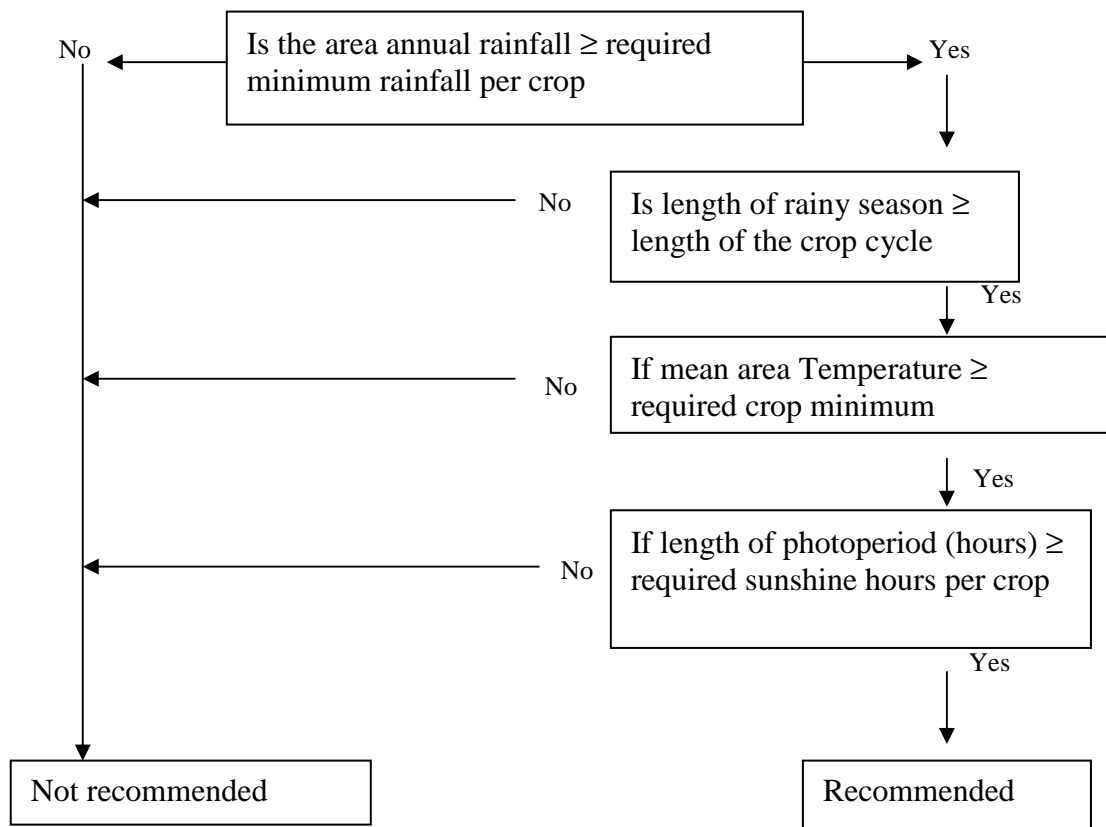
No

Is the area annual rainfall $\geq$ required minimum rainfall per crop

Yes

No

Is length of rainy season $\geq$ length of the crop cycle

Yes

No

If mean area Temperature $\geq$ required crop minimum

Yes

No

If length of photoperiod (hours) $\geq$ required sunshine hours per crop

Yes

Not recommended

Recommended